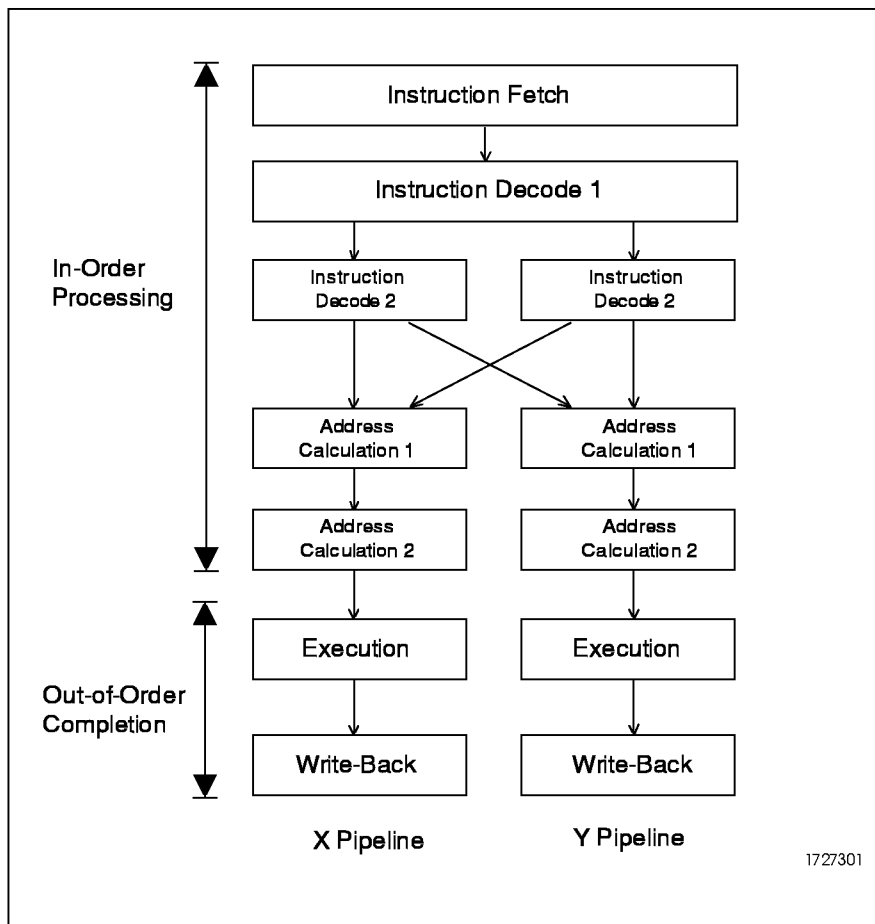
Instruction Fetch

Instruction Decode 1

In-Order Processing

Instruction Decode 2

Instruction Decode 2

Address Calculation 1

Address Calculation 1

Address Calculation 2

Address Calculation 2

Out-of-Order Completion

Execution

Execution

Write-Back

Write-Back

X Pipeline

Y Pipeline

1727301